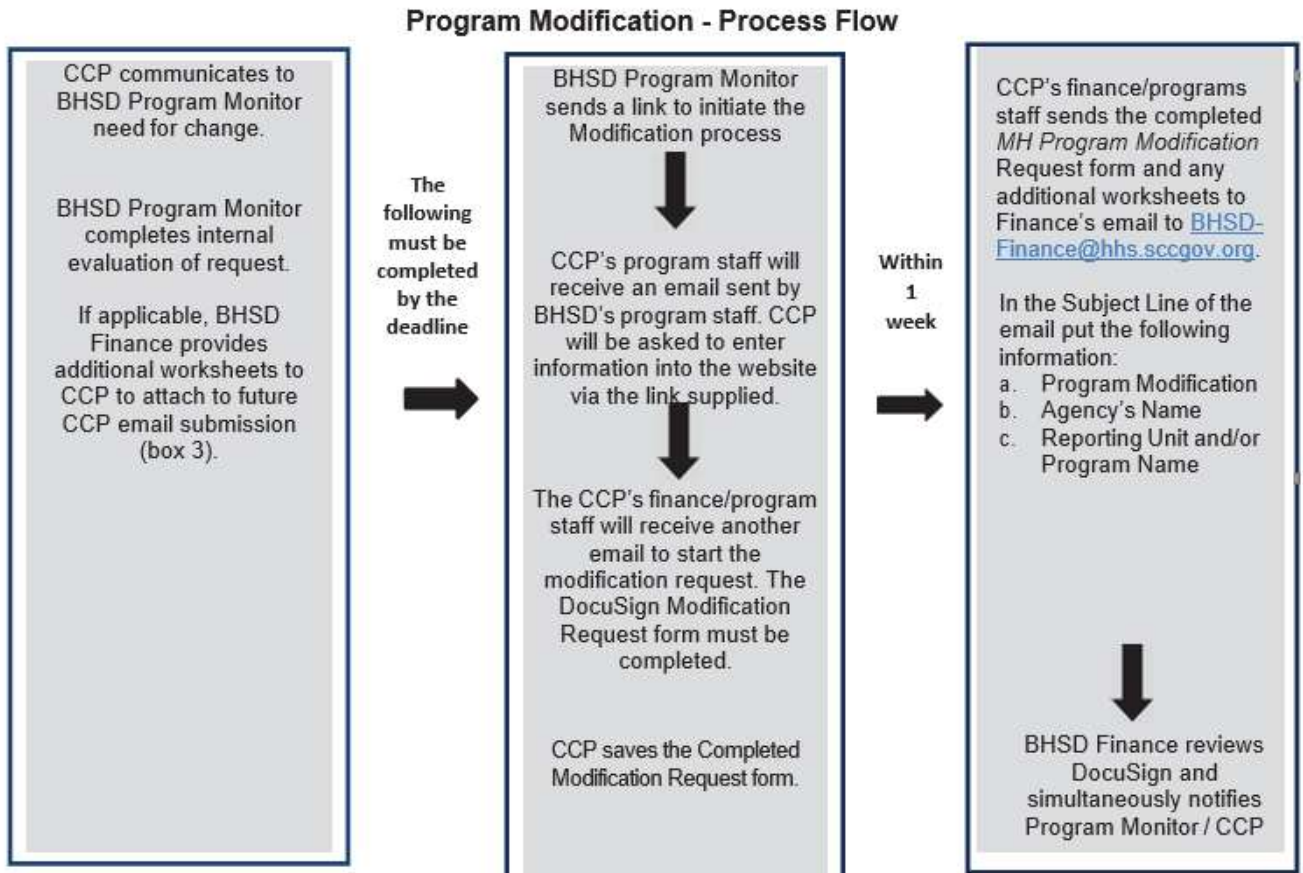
Program Modification - Process Flow

CCP communicates to BHSD Program Monitor need for change.

BHSD Program Monitor completes internal evaluation of request.

If applicable, BHSD Finance provides additional worksheets to CCP to attach to future CCP email submission (box 3).

The following must be completed by the deadline

BHSD Program Monitor sends a link to initiate the Modification process

CCP's program staff will receive an email sent by BHSD's program staff. CCP will be asked to enter information into the website via the link supplied.

The CCP's finance/program staff will receive another email to start the modification request. The DocuSign Modification Request form must be completed.

CCP saves the Completed Modification Request form.

Within 1 week

CCP's finance/programs staff sends the completed MH Program Modification Request form and any additional worksheets to Finance's email to BHSD-Finance@hhs.sccgov.org.

In the Subject Line of the email put the following information:
a. Program Modification
b. Agency's Name
c. Reporting Unit and/or Program Name

BHSD Finance reviews DocuSign and simultaneously notifies Program Monitor / CCP